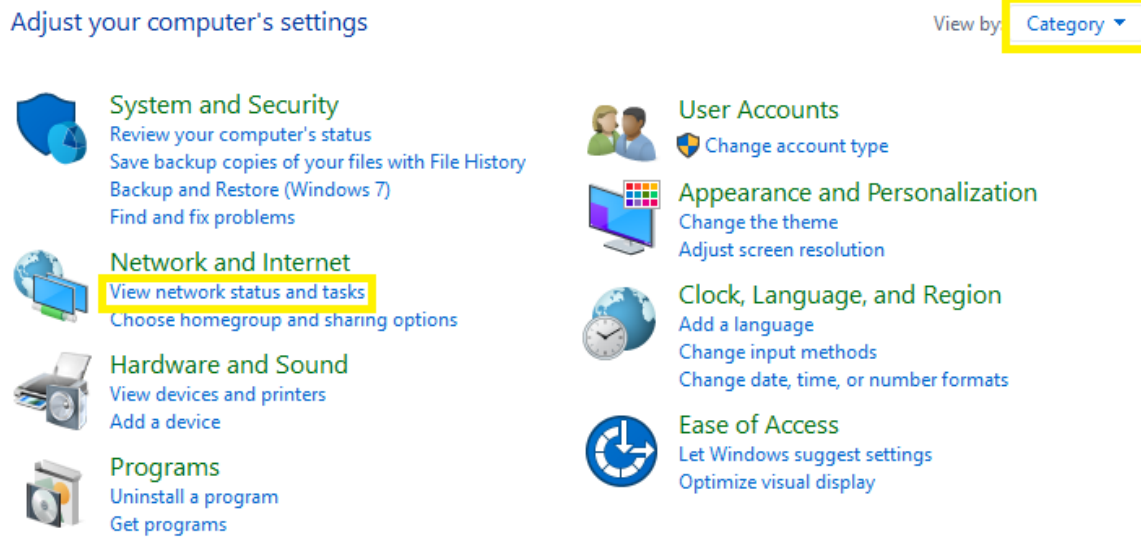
Adjust your computer's settings

View by: Category ▾

System and Security
Review your computer's status
Save backup copies of your files with File History
Backup and Restore (Windows 7)
Find and fix problems

Network and Internet
View network status and tasks
Choose homegroup and sharing options

Hardware and Sound
View devices and printers
Add a device

Programs
Uninstall a program
Get programs

User Accounts
Change account type

Appearance and Personalization
Change the theme
Adjust screen resolution

Clock, Language, and Region
Add a language
Change input methods
Change date, time, or number formats

Ease of Access
Let Windows suggest settings
Optimize visual display